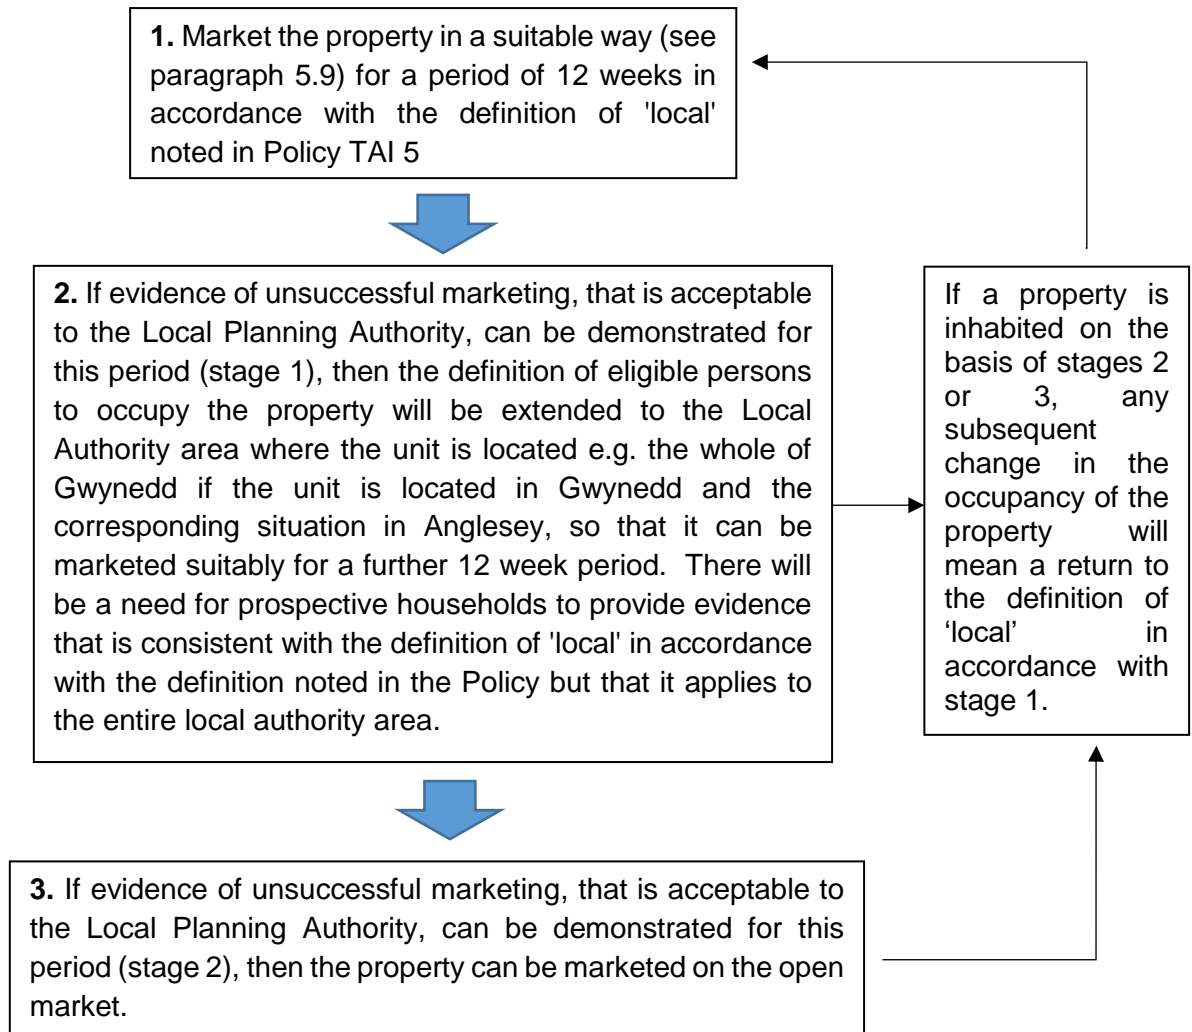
**1.** Market the property in a suitable way (see paragraph 5.9) for a period of 12 weeks in accordance with the definition of 'local' noted in Policy TAI 5

**2.** If evidence of unsuccessful marketing, that is acceptable to the Local Planning Authority, can be demonstrated for this period (stage 1), then the definition of eligible persons to occupy the property will be extended to the Local Authority area where the unit is located e.g. the whole of Gwynedd if the unit is located in Gwynedd and the corresponding situation in Anglesey, so that it can be marketed suitably for a further 12 week period. There will be a need for prospective households to provide evidence that is consistent with the definition of 'local' in accordance with the definition noted in the Policy but that it applies to the entire local authority area.

If a property is inhabited on the basis of stages 2 or 3, any subsequent change in the occupancy of the property will mean a return to the definition of 'local' in accordance with stage 1.

**3.** If evidence of unsuccessful marketing, that is acceptable to the Local Planning Authority, can be demonstrated for this period (stage 2), then the property can be marketed on the open market.